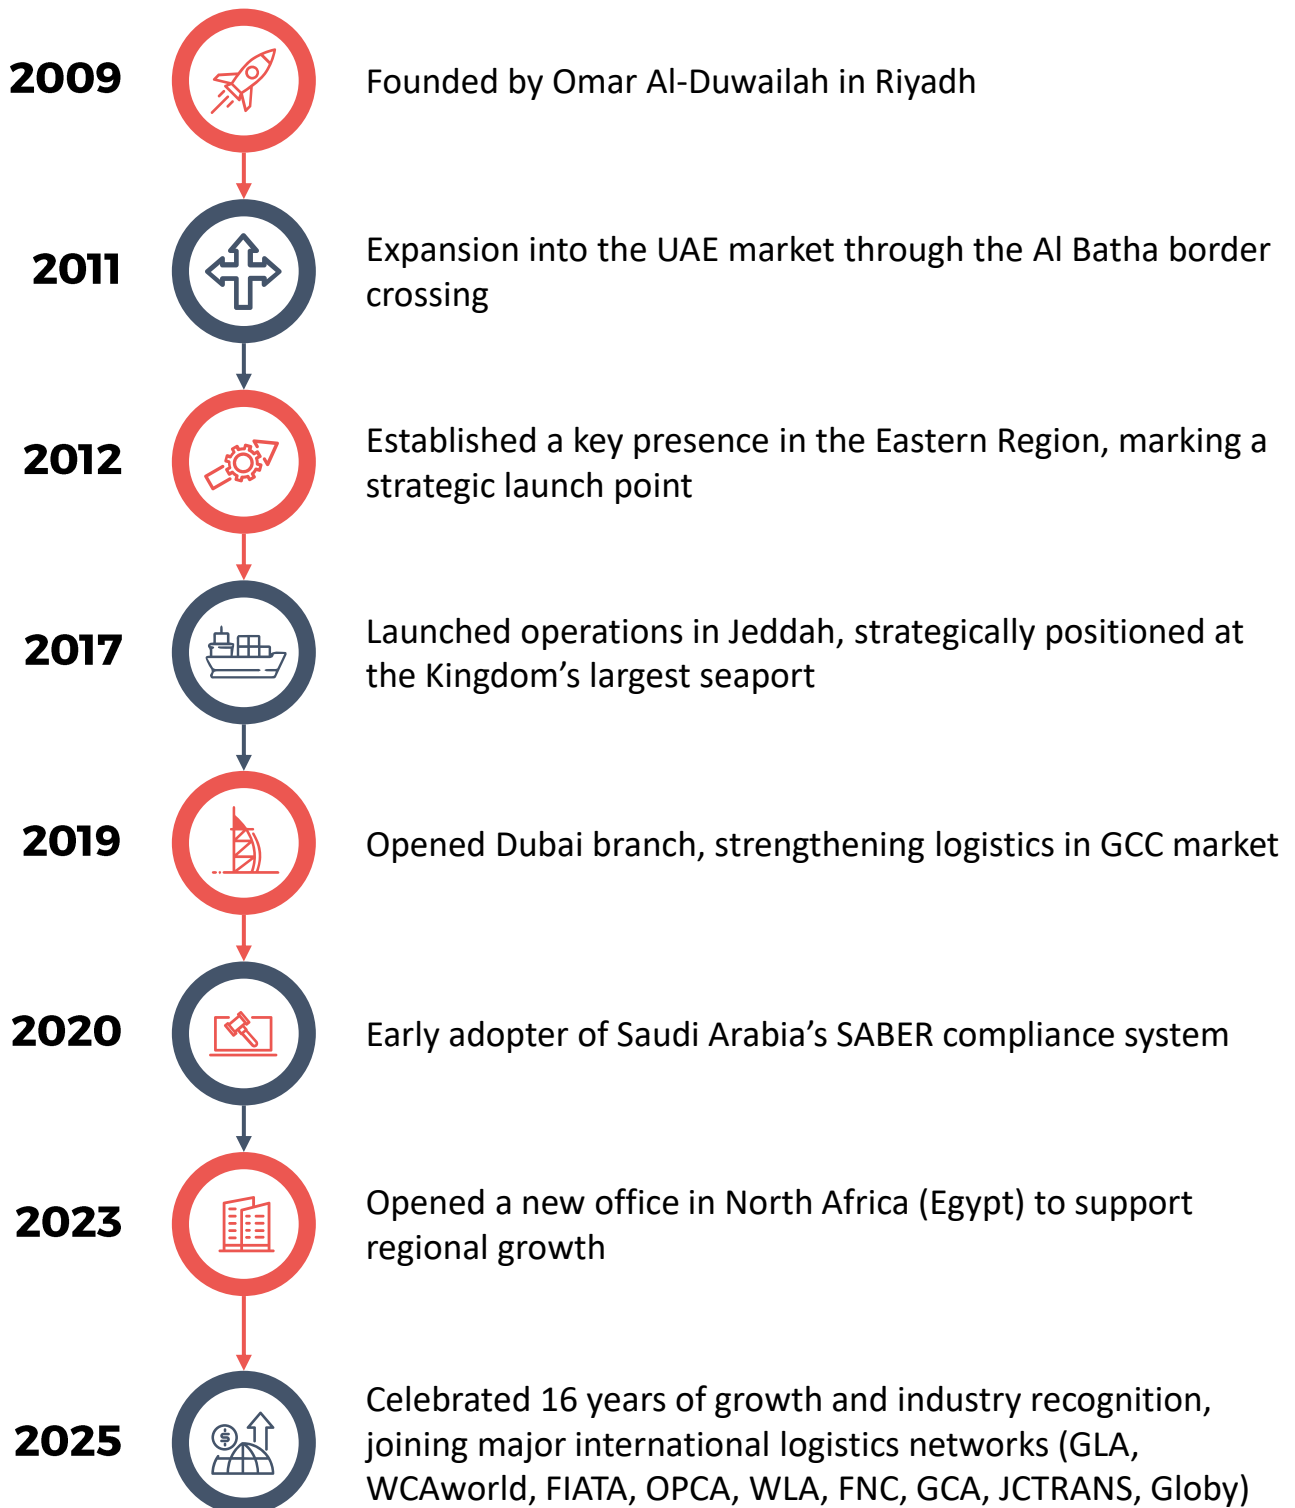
2009
Founded by Omar Al-Duwailah in Riyadh

2011
Expansion into the UAE market through the Al Batha border crossing

2012
Established a key presence in the Eastern Region, marking a strategic launch point

2017
Launched operations in Jeddah, strategically positioned at the Kingdom’s largest seaport

2019
Opened Dubai branch, strengthening logistics in GCC market

2020
Early adopter of Saudi Arabia’s SABER compliance system

2023
Opened a new office in North Africa (Egypt) to support regional growth

2025
Celebrated 16 years of growth and industry recognition, joining major international logistics networks (GLA, WCAworld, FIATA, OPCA, WLA, FNC, GCA, JCTRANS, Globy)